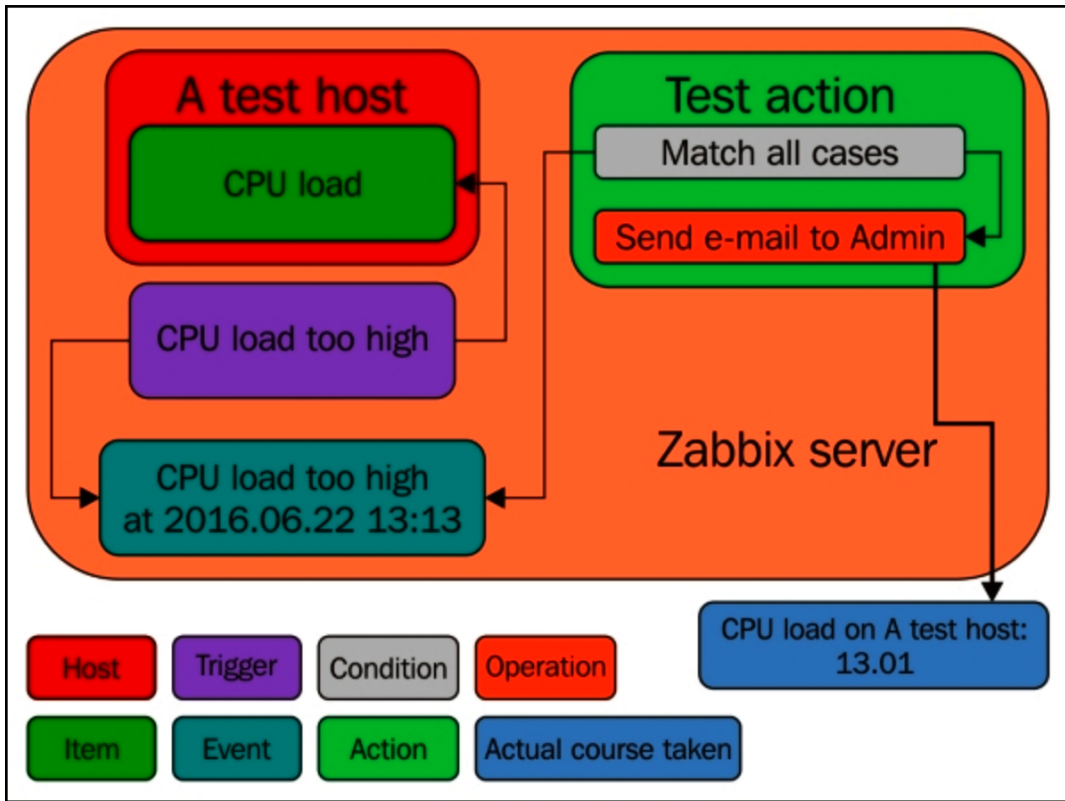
A test host

CPU load

CPU load too high

CPU load too high at 2016.06.22 13:13

Test action

Match all cases

Send e-mail to Admin

Zabbix server

CPU load on A test host: 13.01

Host

Trigger

Condition

Operation

Item

Event

Action

Actual course taken